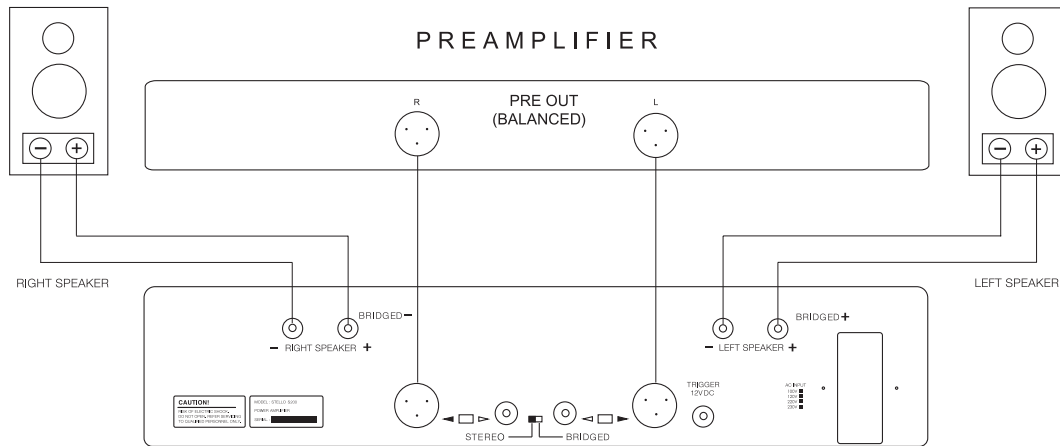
PREAMPLIFIER

R

PRE OUT
(BALANCED)

L

RIGHT SPEAKER

LEFT SPEAKER

BRIDGED −

− RIGHT SPEAKER +

− LEFT SPEAKER +

BRIDGED +

CAUTION!
RISK OF ELECTRIC SHOCK. DO NOT OPEN. REFER SERVICING TO QUALIFIED PERSONNEL ONLY.

MODEL : STELLO S100
POWER AMPLIFIER
SERIAL

STEREO

BRIDGED

TRIGGER
12VDC

AC INPUT
100V
120V
220V
230V